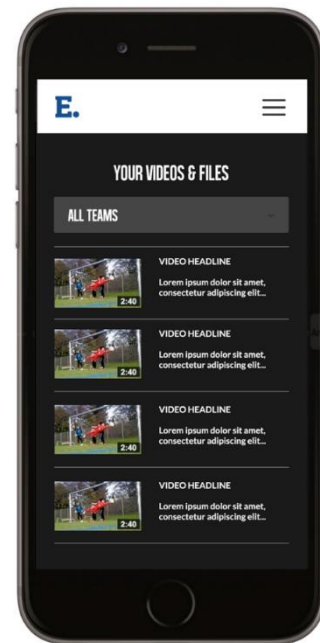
E.

YOUR VIDEOS & FILES

ALL TEAMS

2:40
VIDEO HEADLINE
Lorem ipsum dolor sit amet, consectetur adipiscing elit...

2:40
VIDEO HEADLINE
Lorem ipsum dolor sit amet, consectetur adipiscing elit...

2:40
VIDEO HEADLINE
Lorem ipsum dolor sit amet, consectetur adipiscing elit...

2:40
VIDEO HEADLINE
Lorem ipsum dolor sit amet, consectetur adipiscing elit...